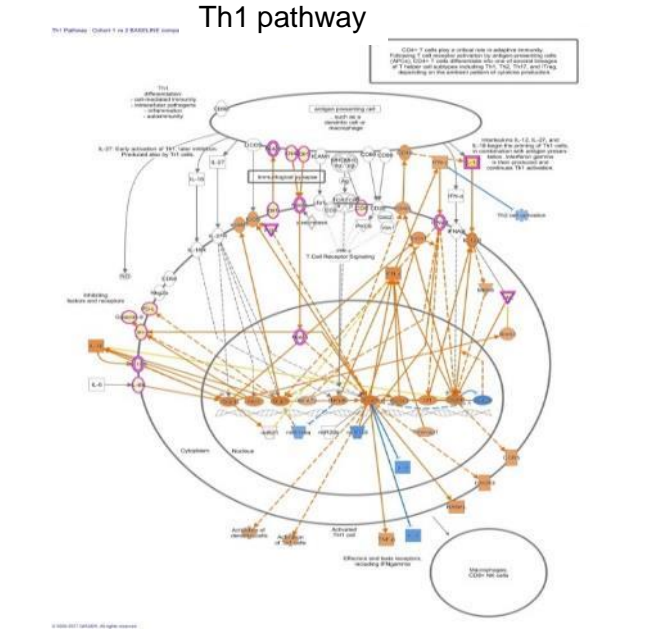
Th1 pathway

Th1 Pathway : Cohort 1 vs 3 BASELINE compa

CD4+ T cells play a critical role in adaptive immunity. Following T cell receptor activation by antigen presenting cells (APCs), CD4+ T cells differentiate into one of several lineages of T helper cell subtypes including Th1, Th2, Th17, and iTreg, depending on the ambient pattern of cytokine production.

Th1 differentiation
- cell-mediated immunity
- intracellular pathogens
- inflammation
- autoimmunity

antigen presenting cell

such as a dendritic cell or macrophage

IL-27: Early activation of Th1; later inhibition. Produced also by Th1 cells.

Immunological synapse

Interleukins IL-12, IL-27, and IL-18 begin the priming of Th1 cells. In combination with antigen presentation. Interferon gamma is then produced and continues Th1 activation.

T Cell Receptor Signaling

Inhibiting factors and receptors

IL-6

Cytoplasm

Nucleus

Activation of dendritic cells

Activation of B cells

Activated Th1 cell

Effectors and toxic receptors including IFNgamma

Macrophages
CD8+ NK cells

© 2000-2017 QIAGEN. All rights reserved.